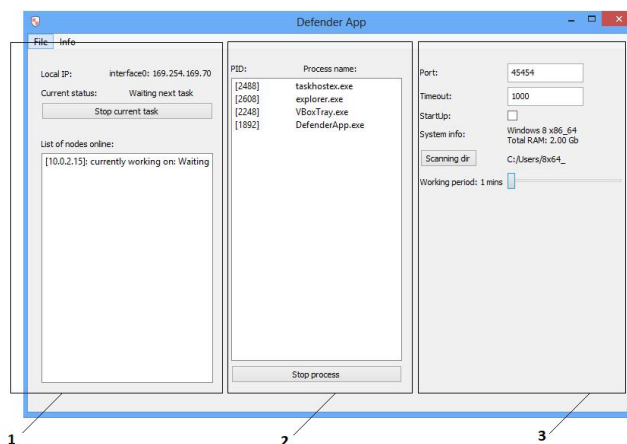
Defender App

File Info

Local IP: interface0: 169.254.169.70
Current status: Waiting next task
Stop current task

List of nodes online:
[10.0.2.15]: currently working on: Waiting

PID: Process name:
[2488] taskhostex.exe
[2608] explorer.exe
[2248] VBoxTray.exe
[1892] DefenderApp.exe

Stop process

Port: 45454
Timeout: 1000
StartUp:
System info: Windows 8 x86_64
Total RAM: 2.00 Gb
Scanning dir C:/Users/8x64_
Working period: 1 mins

1
2
3